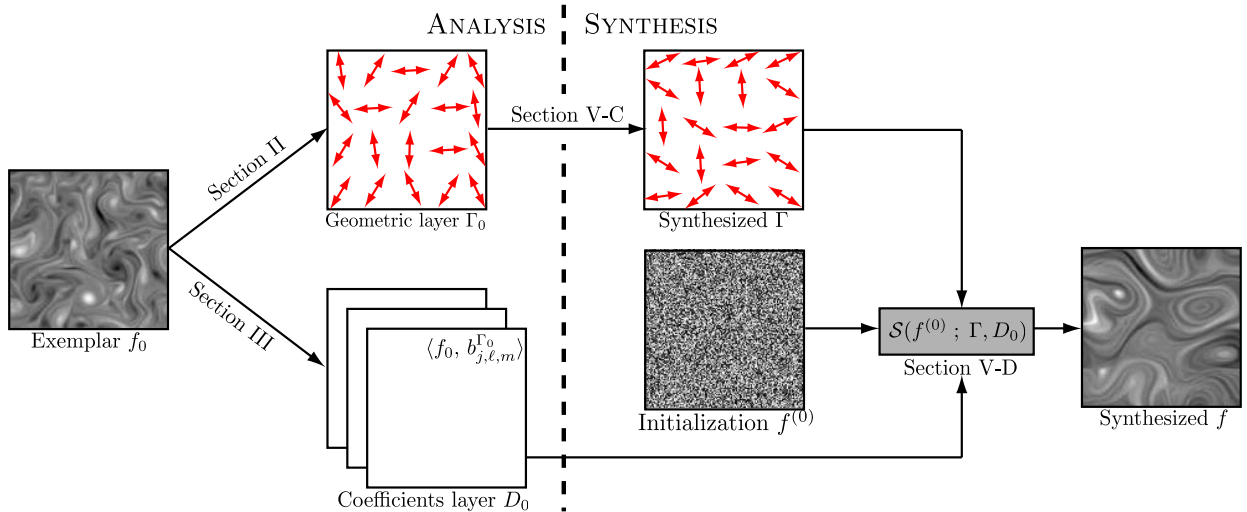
Analysis | Synthesis

Section II

Section III

Exemplar $f_0$

Geometric layer $\Gamma_0$

Section V-C

Synthesized $\Gamma$

$\langle f_0,\, b_{j,\ell,m}^{\Gamma_0} \rangle$

Coefficients layer $D_0$

Initialization $f^{(0)}$

$\mathcal{S}(f^{(0)}\,;\,\Gamma, D_0)$

Section V-D

Synthesized $f$